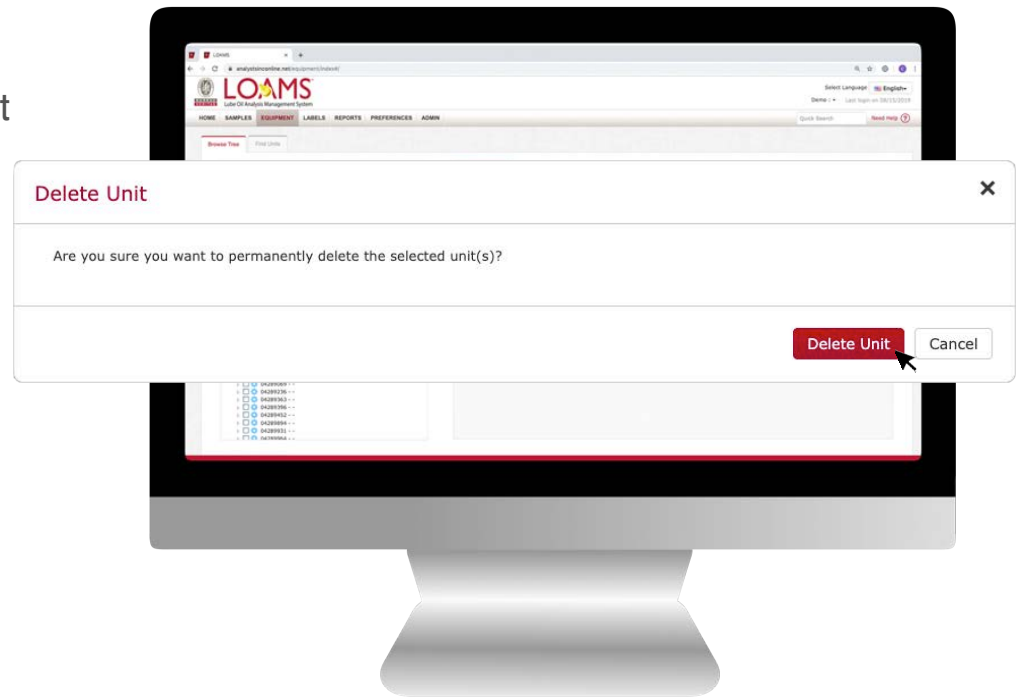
t

LOAMS

analystsinconline.net/equipment/index#/

LOAMS
Lube Oil Analysis Management System

Select Language English
Demo | Last login on 08/15/2019

HOME SAMPLES EQUIPMENT LABELS REPORTS PREFERENCES ADMIN

Quick Search Need Help ?

Browse Tree Find Units

Delete Unit

×

Are you sure you want to permanently delete the selected unit(s)?

Delete Unit Cancel

04289309 - -
04289335 - -
04289363 - -
04289396 - -
04289452 - -
04289894 - -
04289931 - -
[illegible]